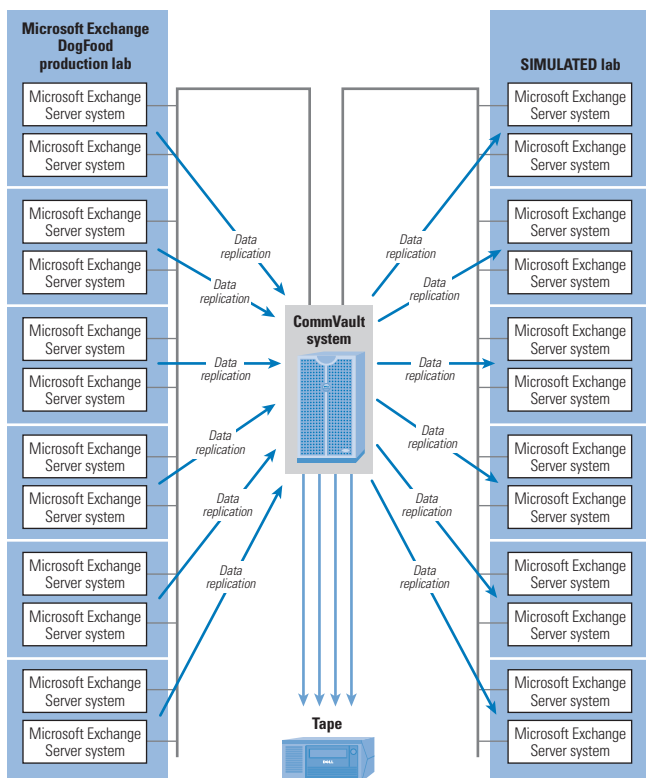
Microsoft Exchange DogFood production lab

Microsoft Exchange Server system
Microsoft Exchange Server system
Microsoft Exchange Server system
Microsoft Exchange Server system
Microsoft Exchange Server system
Microsoft Exchange Server system
Microsoft Exchange Server system
Microsoft Exchange Server system
Microsoft Exchange Server system
Microsoft Exchange Server system
Microsoft Exchange Server system
Microsoft Exchange Server system

Data replication
Data replication
Data replication
Data replication
Data replication
Data replication

CommVault system

Tape

Data replication
Data replication
Data replication
Data replication
Data replication
Data replication

SIMULATED lab

Microsoft Exchange Server system
Microsoft Exchange Server system
Microsoft Exchange Server system
Microsoft Exchange Server system
Microsoft Exchange Server system
Microsoft Exchange Server system
Microsoft Exchange Server system
Microsoft Exchange Server system
Microsoft Exchange Server system
Microsoft Exchange Server system
Microsoft Exchange Server system
Microsoft Exchange Server system